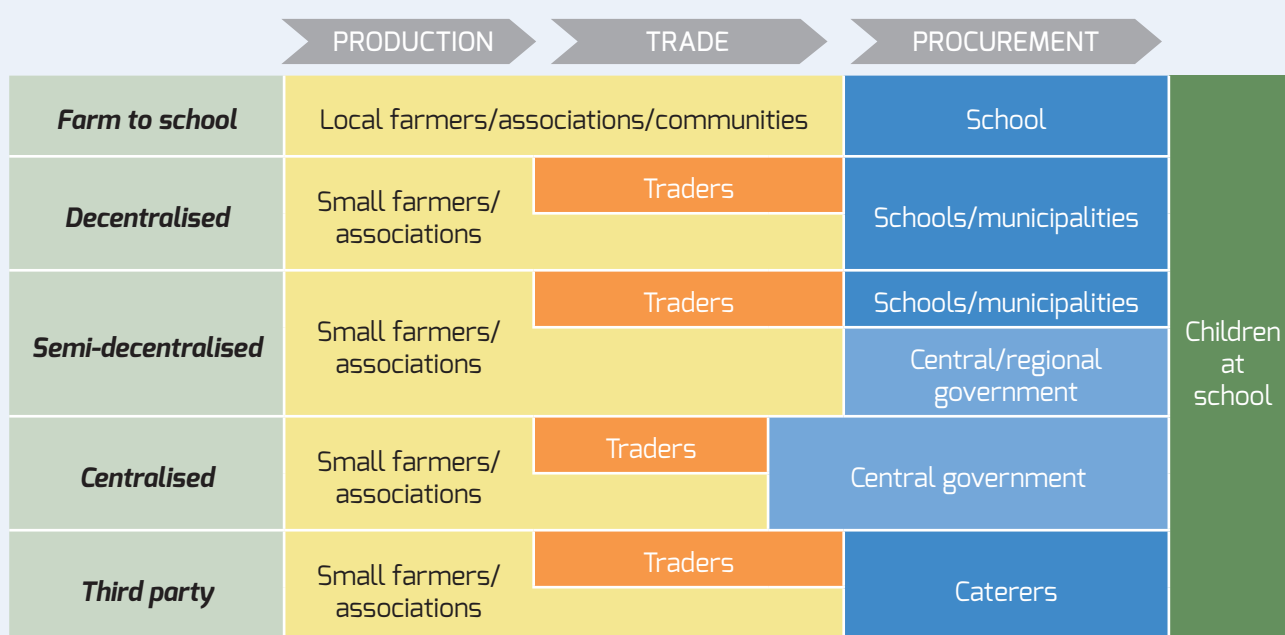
PRODUCTION TRADE PROCUREMENT

| | PRODUCTION | TRADE | PROCUREMENT | |
|---|---|---|---|---|
| ***Farm to school*** | Local farmers/associations/communities | | School | Children at school |
| ***Decentralised*** | Small farmers/ associations | Traders | Schools/municipalities | |
| ***Semi-decentralised*** | Small farmers/ associations | Traders | Schools/municipalities; Central/regional government | |
| ***Centralised*** | Small farmers/ associations | Traders | Central government | |
| ***Third party*** | Small farmers/ associations | Traders | Caterers | |